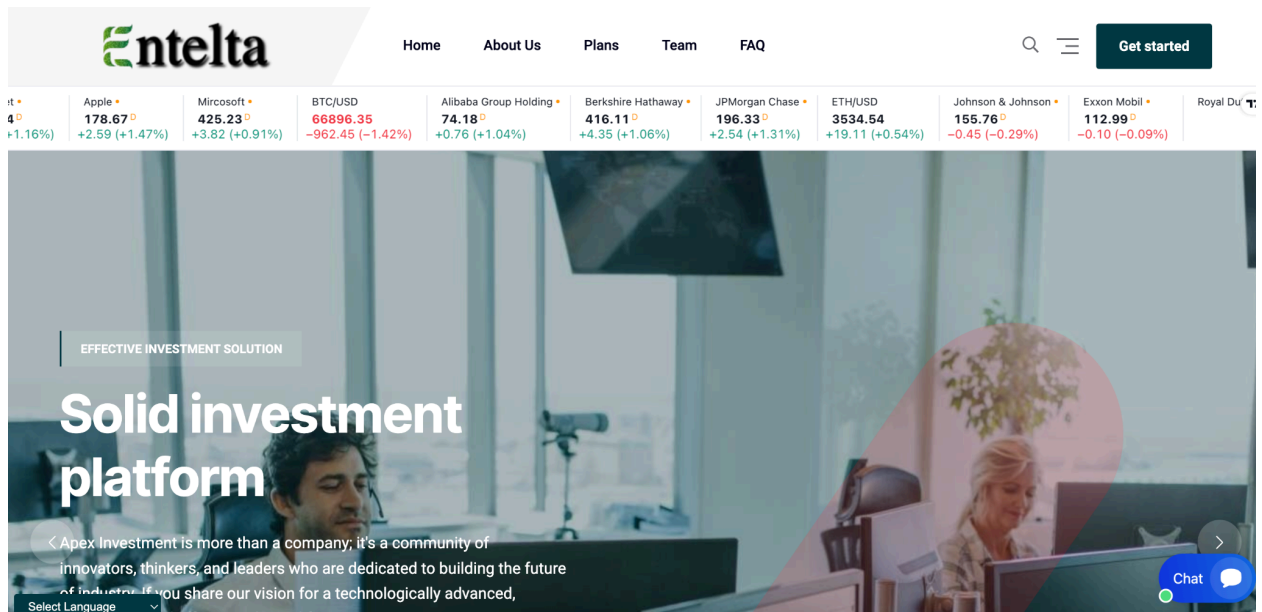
Entelta

Home About Us Plans Team FAQ

Get started

| et | Apple | Mircosoft | BTC/USD | Alibaba Group Holding | Berkshire Hathaway | JPMorgan Chase | ETH/USD | Johnson & Johnson | Exxon Mobil | Royal Du |
|---|---|---|---|---|---|---|---|---|---|---|
| 4 | 178.67 | 425.23 | 66896.35 | 74.18 | 416.11 | 196.33 | 3534.54 | 155.76 | 112.99 | |
| +1.16%) | +2.59 (+1.47%) | +3.82 (+0.91%) | −962.45 (−1.42%) | +0.76 (+1.04%) | +4.35 (+1.06%) | +2.54 (+1.31%) | +19.11 (+0.54%) | −0.45 (−0.29%) | −0.10 (−0.09%) | |

EFFECTIVE INVESTMENT SOLUTION

Solid investment platform

Apex Investment is more than a company; it's a community of innovators, thinkers, and leaders who are dedicated to building the future of industry. If you share our vision for a technologically advanced,

Select Language

Chat